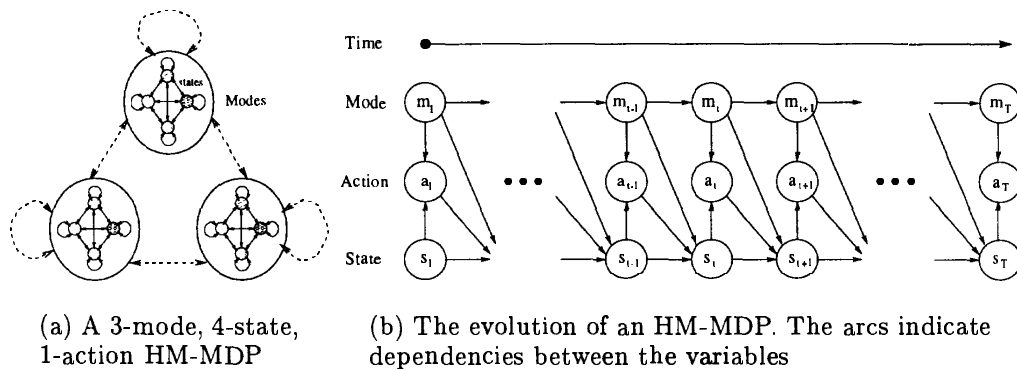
states

Modes

Time

Mode $m_1$ $m_{t-1}$ $m_t$ $m_{t+1}$ $m_T$

Action $a_1$ $a_{t-1}$ $a_t$ $a_{t+1}$ $a_T$

State $s_1$ $s_{t-1}$ $s_t$ $s_{t+1}$ $s_T$

(a) A 3-mode, 4-state, 1-action HM-MDP

(b) The evolution of an HM-MDP. The arcs indicate dependencies between the variables